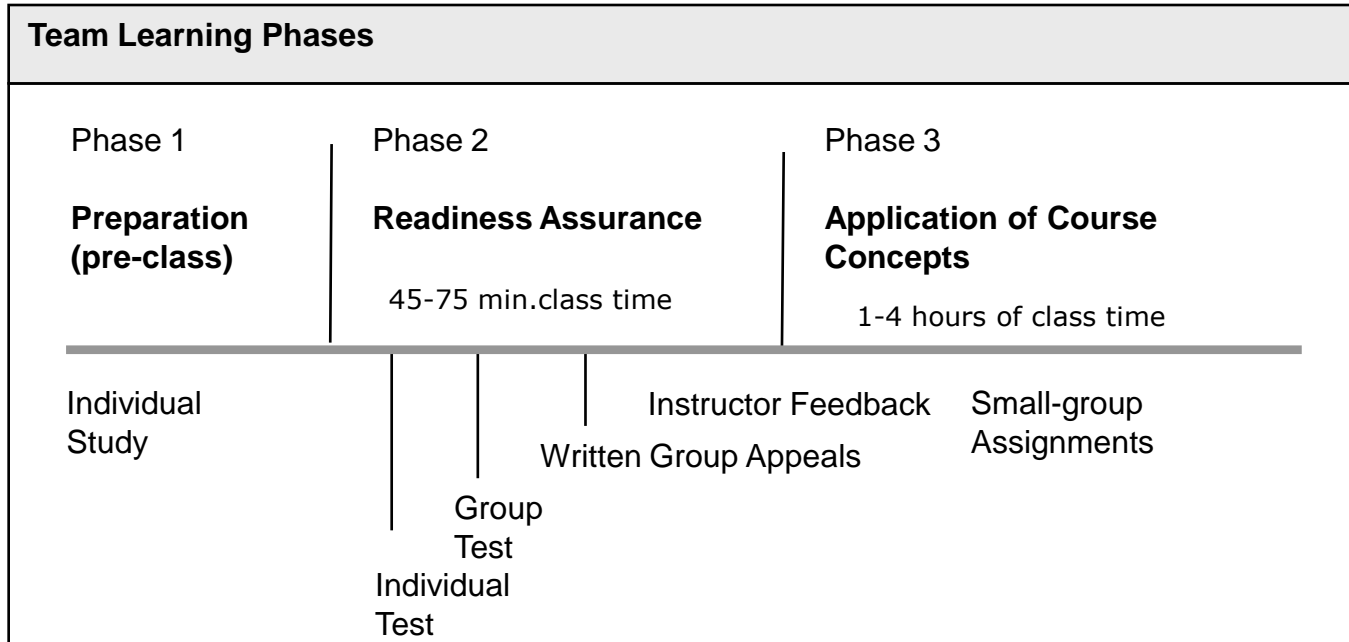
Team Learning Phases

Phase 1

Preparation (pre-class)

Phase 2

Readiness Assurance

45-75 min.class time

Phase 3

Application of Course Concepts

1-4 hours of class time

Individual Study

Instructor Feedback

Small-group Assignments

Written Group Appeals

Group Test

Individual Test